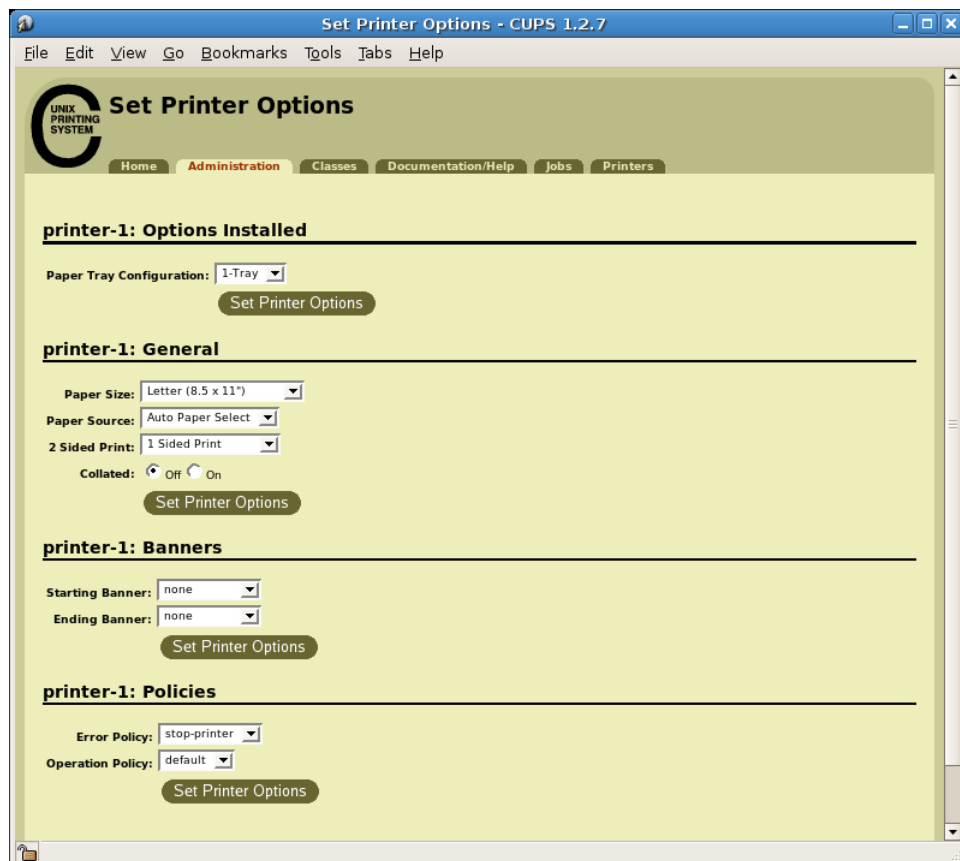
Set Printer Options - CUPS 1.2.7

File Edit View Go Bookmarks Tools Tabs Help

UNIX PRINTING SYSTEM

Set Printer Options

Home Administration Classes Documentation/Help Jobs Printers

printer-1: Options Installed

Paper Tray Configuration: 1-Tray

Set Printer Options

printer-1: General

Paper Size: Letter (8.5 x 11")

Paper Source: Auto Paper Select

2 Sided Print: 1 Sided Print

Collated: Off On

Set Printer Options

printer-1: Banners

Starting Banner: none

Ending Banner: none

Set Printer Options

printer-1: Policies

Error Policy: stop-printer

Operation Policy: default

Set Printer Options